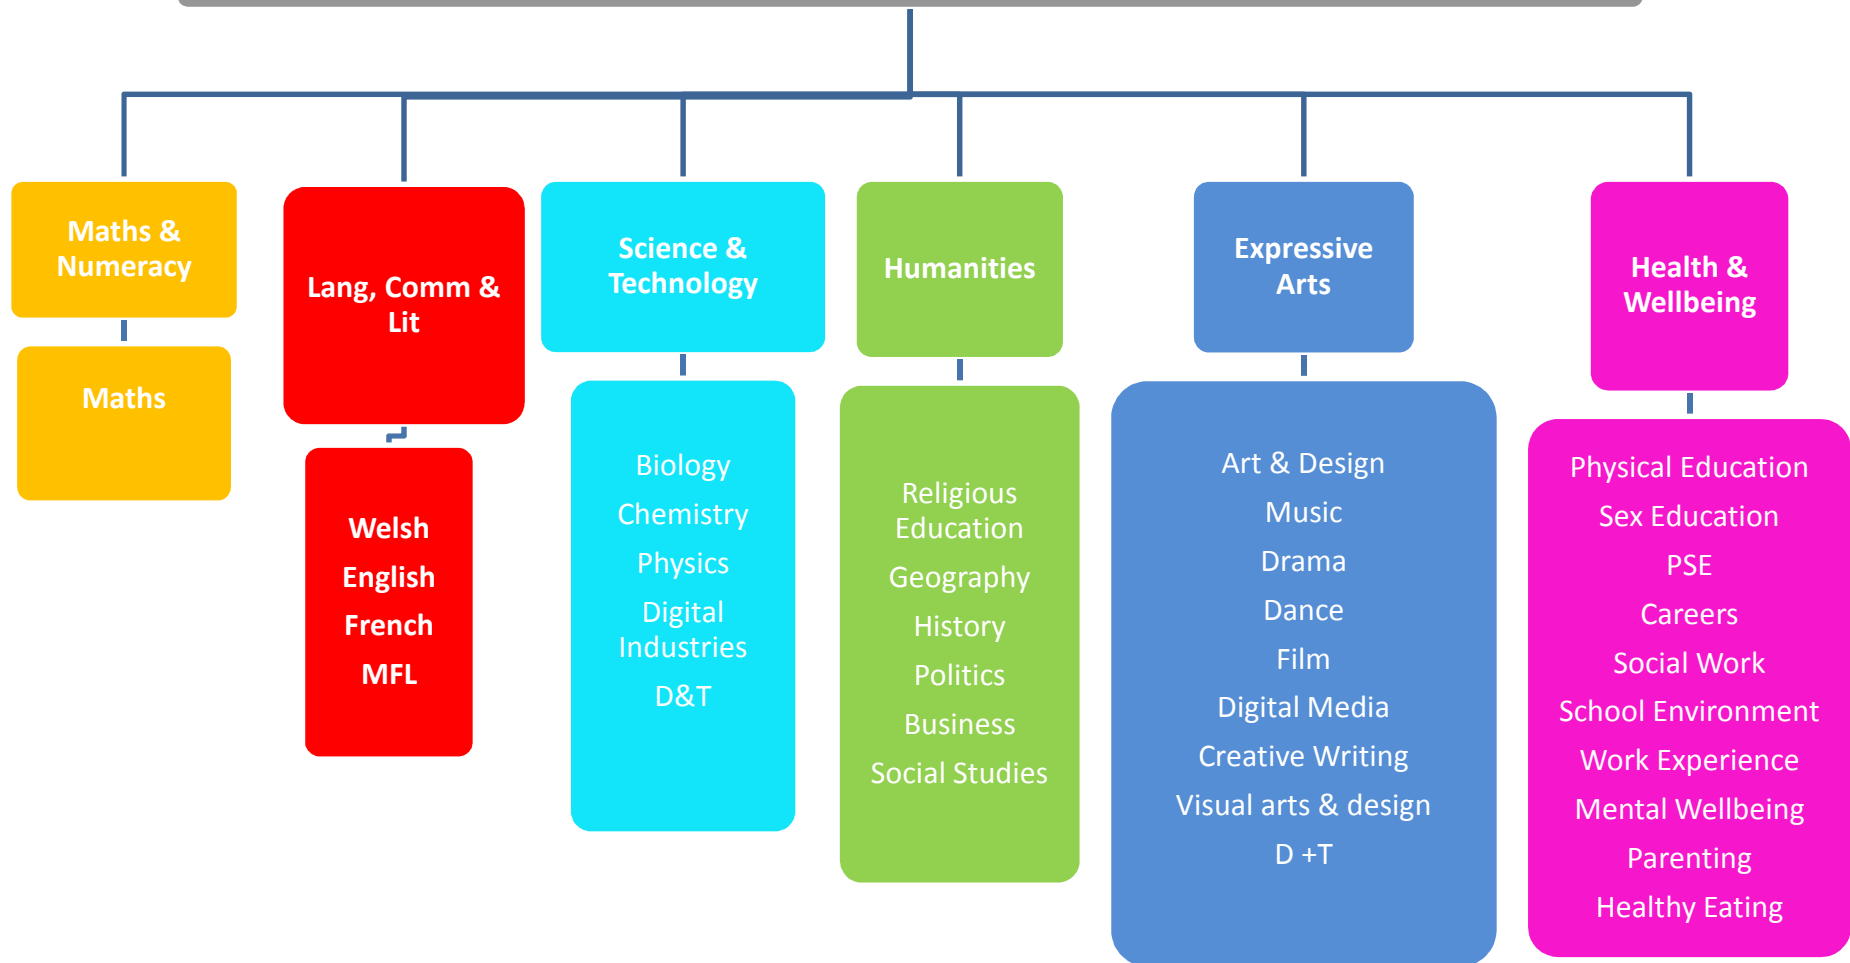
Maths & Numeracy

Maths

Lang, Comm & Lit

Welsh
English
French
MFL

Science & Technology

Biology
Chemistry
Physics
Digital Industries
D&T

Humanities

Religious Education
Geography
History
Politics
Business
Social Studies

Expressive Arts

Art & Design
Music
Drama
Dance
Film
Digital Media
Creative Writing
Visual arts & design
D +T

Health & Wellbeing

Physical Education
Sex Education
PSE
Careers
Social Work
School Environment
Work Experience
Mental Wellbeing
Parenting
Healthy Eating